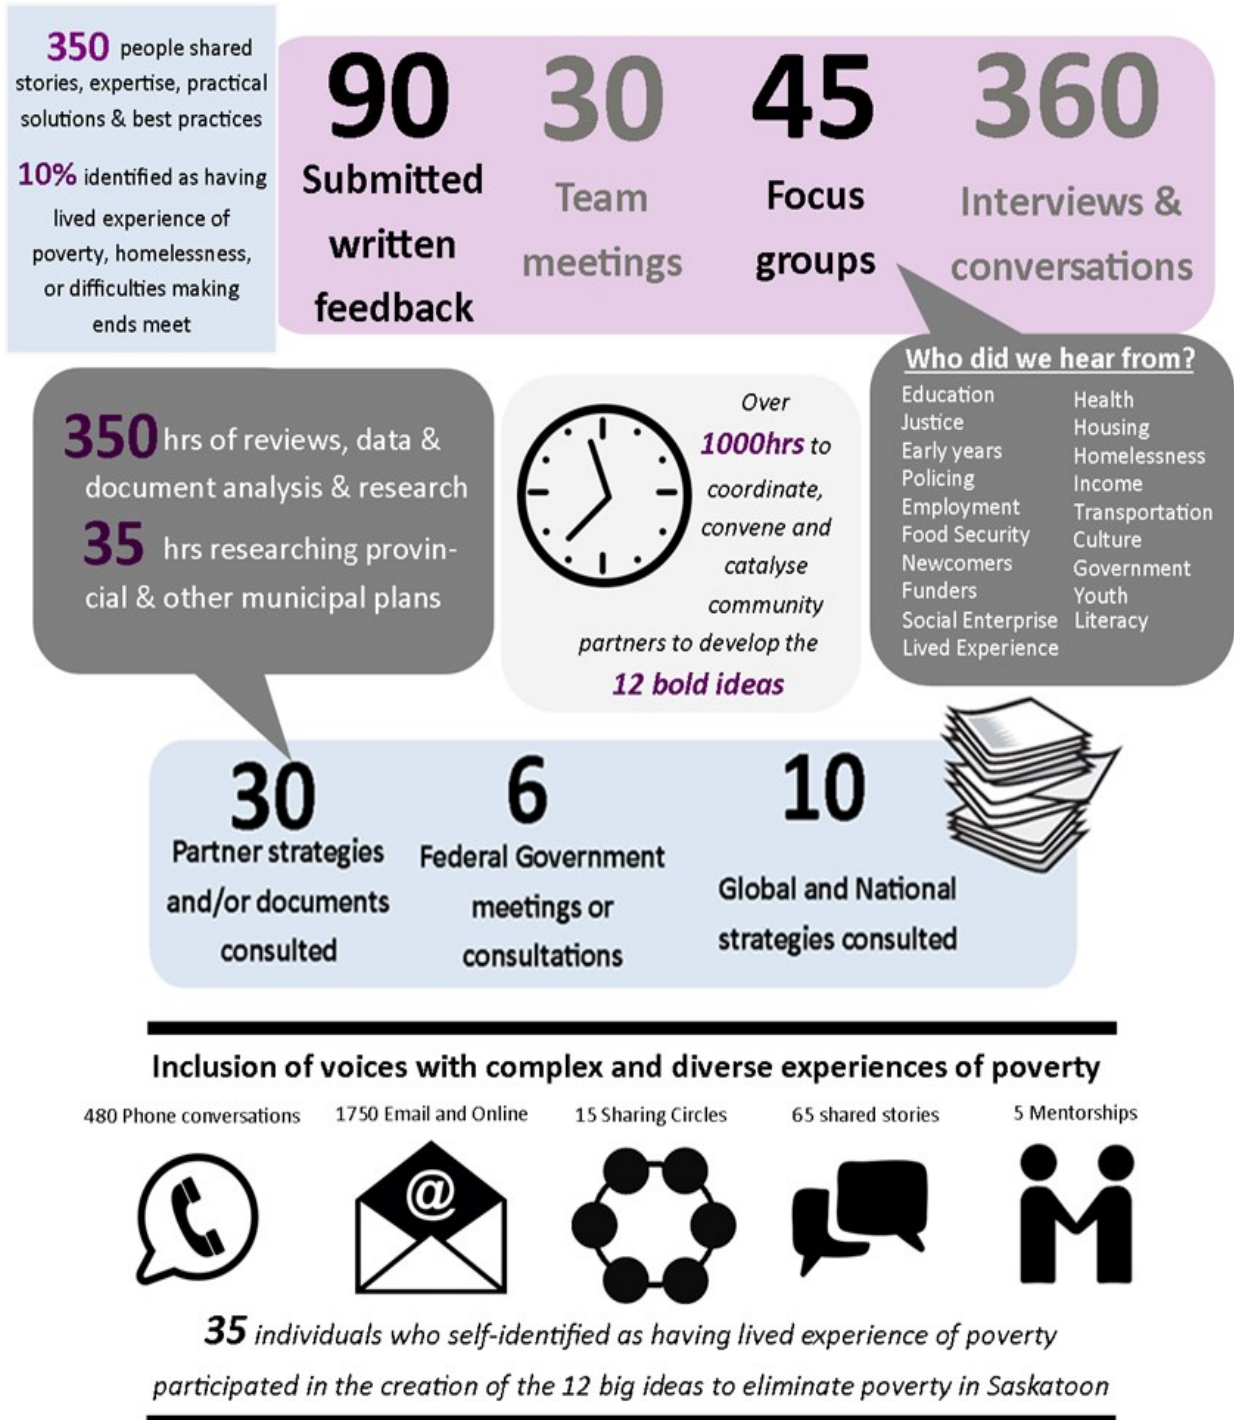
350 people shared stories, expertise, practical solutions & best practices

10% identified as having lived experience of poverty, homelessness, or difficulties making ends meet

90 Submitted written feedback

30 Team meetings

45 Focus groups

360 Interviews & conversations

Who did we hear from?

Education
Justice
Early years
Policing
Employment
Food Security
Newcomers
Funders
Social Enterprise
Lived Experience

Health
Housing
Homelessness
Income
Transportation
Culture
Government
Youth
Literacy

350 hrs of reviews, data & document analysis & research

35 hrs researching provincial & other municipal plans

Over 1000hrs to coordinate, convene and catalyse community partners to develop the 12 bold ideas

30 Partner strategies and/or documents consulted

6 Federal Government meetings or consultations

10 Global and National strategies consulted

Inclusion of voices with complex and diverse experiences of poverty

480 Phone conversations

1750 Email and Online

15 Sharing Circles

65 shared stories

5 Mentorships

@

35 individuals who self-identified as having lived experience of poverty participated in the creation of the 12 big ideas to eliminate poverty in Saskatoon